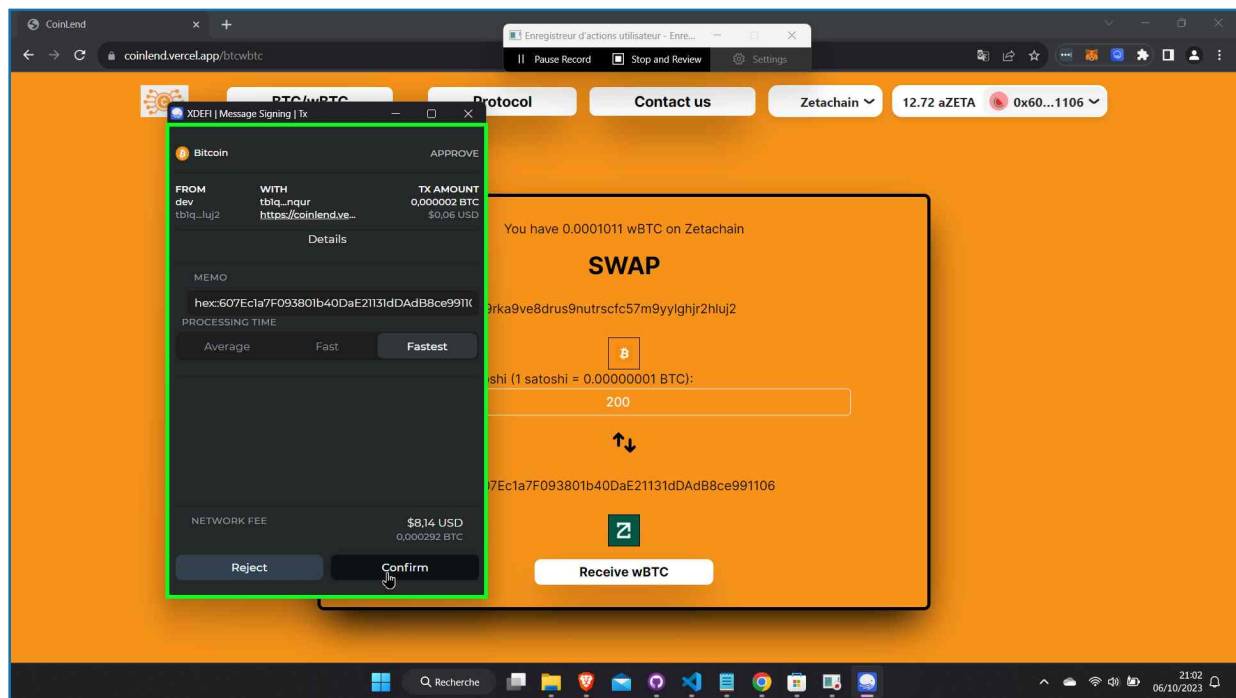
CoinLend

coinlend.vercel.app/btcwbtc

Enregistreur d'actions utilisateur - Enre...

Pause Record

Stop and Review

Settings

BTC/wBTC

Protocol

Contact us

Zetachain

12.72 aZETA

0x60...1106

XDEFI | Message Signing | Tx

Bitcoin

APPROVE

| FROM | WITH | TX AMOUNT |
|---|---|---|
| dev | tb1q...nqur | 0,000002 BTC |
| tb1q...luj2 | https://coinlend.ve... | $0,06 USD |

Details

MEMO

hex:607Ec1a7F093801b40DaE21131dDAdB8ce9911(

PROCESSING TIME

Average

Fast

Fastest

NETWORK FEE

$8,14 USD

0,000292 BTC

Reject

Confirm

You have 0.0001011 wBTC on Zetachain

SWAP

9rka9ve8drus9nutrscfc57m9yylghjr2hluj2

shi (1 satoshi = 0.00000001 BTC):

200

07Ec1a7F093801b40DaE21131dDAdB8ce991106

Receive wBTC

Recherche

21:02
06/10/2023